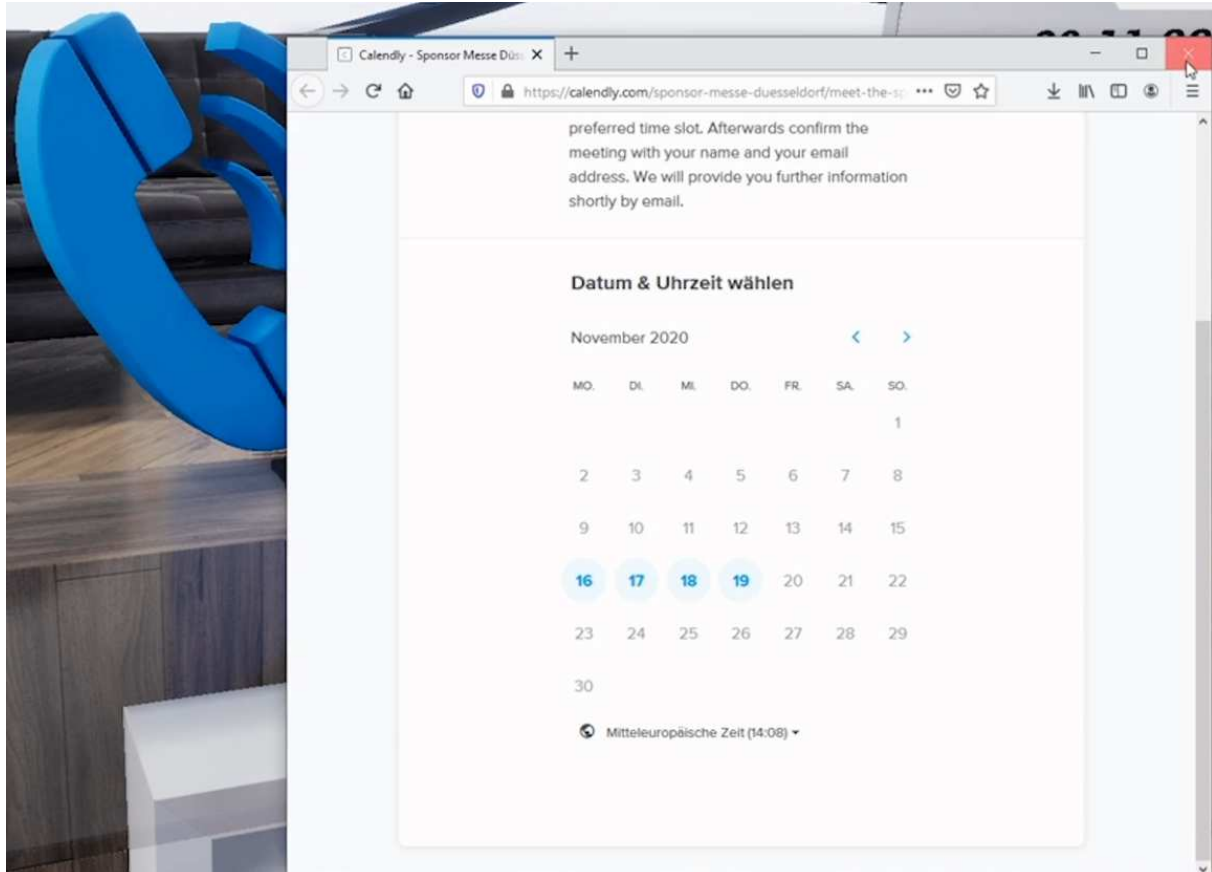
Calendly - Sponsor Messe Düs

https://calendly.com/sponsor-messe-duesseldorf/meet-the-sp

preferred time slot. Afterwards confirm the meeting with your name and your email address. We will provide you further information shortly by email.

Datum & Uhrzeit wählen

November 2020

| MO. | DI. | MI. | DO. | FR. | SA. | SO. |
|---|---|---|---|---|---|---|
| | | | | | | 1 |
| 2 | 3 | 4 | 5 | 6 | 7 | 8 |
| 9 | 10 | 11 | 12 | 13 | 14 | 15 |
| 16 | 17 | 18 | 19 | 20 | 21 | 22 |
| 23 | 24 | 25 | 26 | 27 | 28 | 29 |
| 30 | | | | | | |

Mitteleuropäische Zeit (14:08)